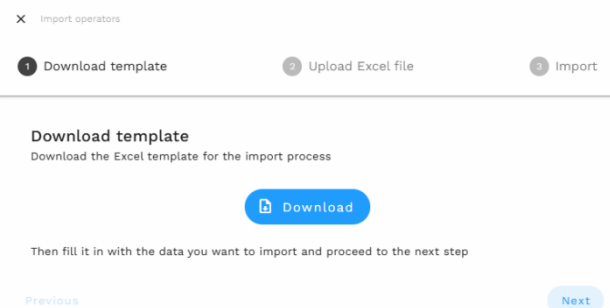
× Import operators

1 Download template
2 Upload Excel file
3 Import

Download template
Download the Excel template for the import process

Download

Then fill it in with the data you want to import and proceed to the next step

Previous
Next